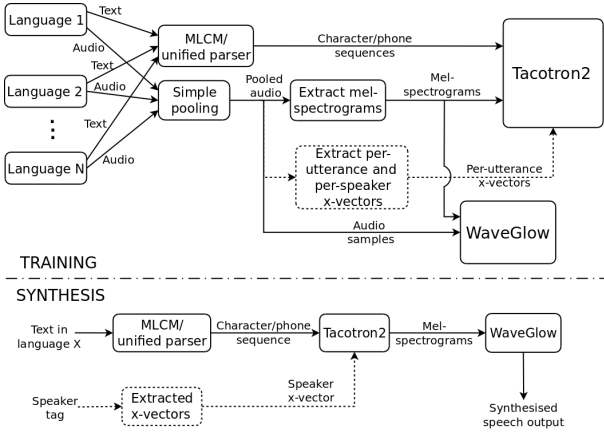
Language 1

Text

Audio

Language 2

Text

Audio

⋮

Language N

Text

Audio

MLCM/ unified parser

Simple pooling

Character/phone sequences

Pooled audio

Extract mel-spectrograms

Mel-spectrograms

Tacotron2

Extract per-utterance and per-speaker x-vectors

Per-utterance x-vectors

Audio samples

WaveGlow

TRAINING

SYNTHESIS

Text in language X

MLCM/ unified parser

Character/phone sequence

Tacotron2

Mel-spectrograms

WaveGlow

Speaker tag

Extracted x-vectors

Speaker x-vector

Synthesised speech output